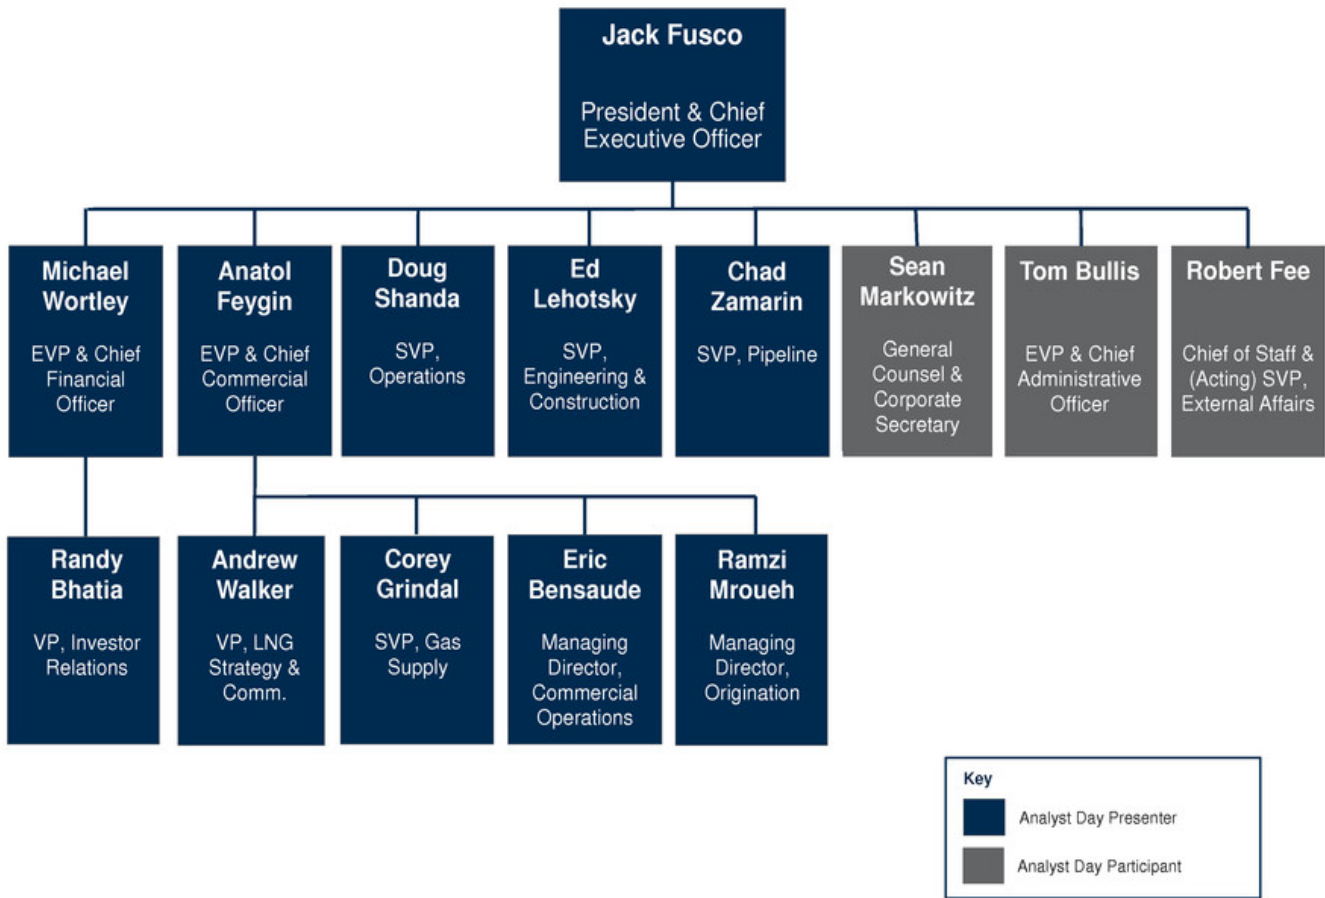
Jack Fusco

President & Chief Executive Officer

Michael Wortley

EVP & Chief Financial Officer

Anatol Feygin

EVP & Chief Commercial Officer

Doug Shanda

SVP, Operations

Ed Lehotsky

SVP, Engineering & Construction

Chad Zamarin

SVP, Pipeline

Sean Markowitz

General Counsel & Corporate Secretary

Tom Bullis

EVP & Chief Administrative Officer

Robert Fee

Chief of Staff & (Acting) SVP, External Affairs

Randy Bhatia

VP, Investor Relations

Andrew Walker

VP, LNG Strategy & Comm.

Corey Grindal

SVP, Gas Supply

Eric Bensaude

Managing Director, Commercial Operations

Ramzi Mroueh

Managing Director, Origination

Key

Analyst Day Presenter

Analyst Day Participant